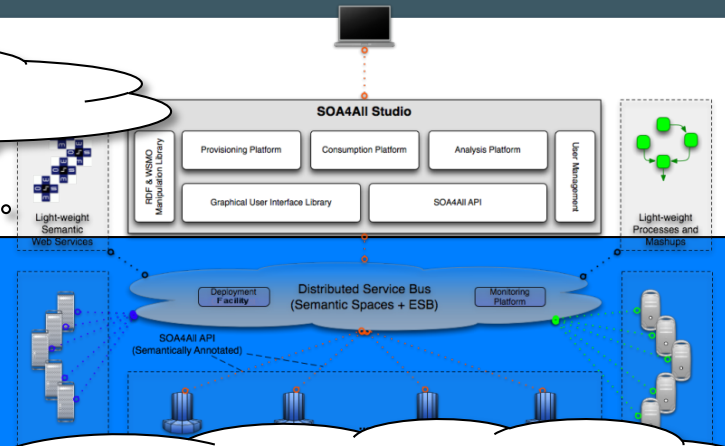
SOA4All Studio

RDF & WSMO Manipulation Library

Provisioning Platform

Consumption Platform

Analysis Platform

User Management

Graphical User Interface Library

SOA4All API

Light-weight Semantic Web Services

Light-weight Processes and Mashups

Distributed Service Bus (Semantic Spaces + ESB)

Deployment Facility

Monitoring Platform

SOA4All API (Semantically Annotated)